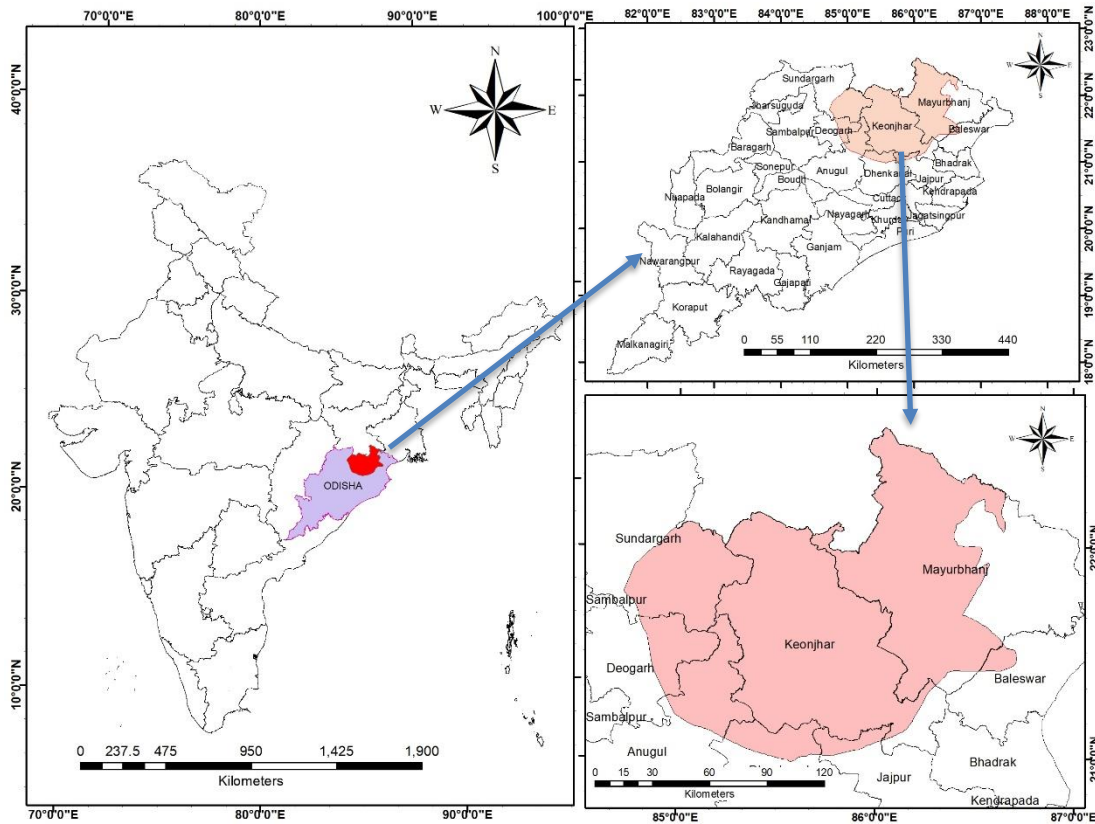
70°0'0"E 80°0'0"E 90°0'0"E 100°0'0"E

40°0'0"N
30°0'0"N
20°0'0"N
10°0'0"N

N
W E
S

ODISHA

0 237.5 475 950 1,425 1,900
Kilometers

70°0'0"E 80°0'0"E 90°0'0"E

82°0'0"E 83°0'0"E 84°0'0"E 85°0'0"E 86°0'0"E 87°0'0"E 88°0'0"E

23°0'0"N
22°0'0"N
21°0'0"N
20°0'0"N
19°0'0"N
18°0'0"N

N
W E
S

Sundargarh
Jharsuguda
Sambalpur
Deogarh
Keonjhar
Mayurbhanj
Baleswar
Baragarh
Sonepur
Boudh
Anugul
Dhenkanal
Bhadrak
Jajpur
Kendrapada
Bolangir
Nuapada
Cuttack
Khurda
Jagatsingpur
Puri
Kandhamal
Nayagarh
Kalahandi
Ganjam
Nawarangpur
Rayagada
Gajapati
Koraput
Malkanagiri

0 55 110 220 330 440
Kilometers

N
W E
S

Sundargarh
Sambalpur
Deogarh
Sambalpur
Anugul
Keonjhar
Mayurbhanj
Baleswar
Jajpur
Bhadrak
Kendrapada

0 15 30 60 90 120
Kilometers

85°0'0"E 86°0'0"E 87°0'0"E

22°0'0"N
21°0'0"N